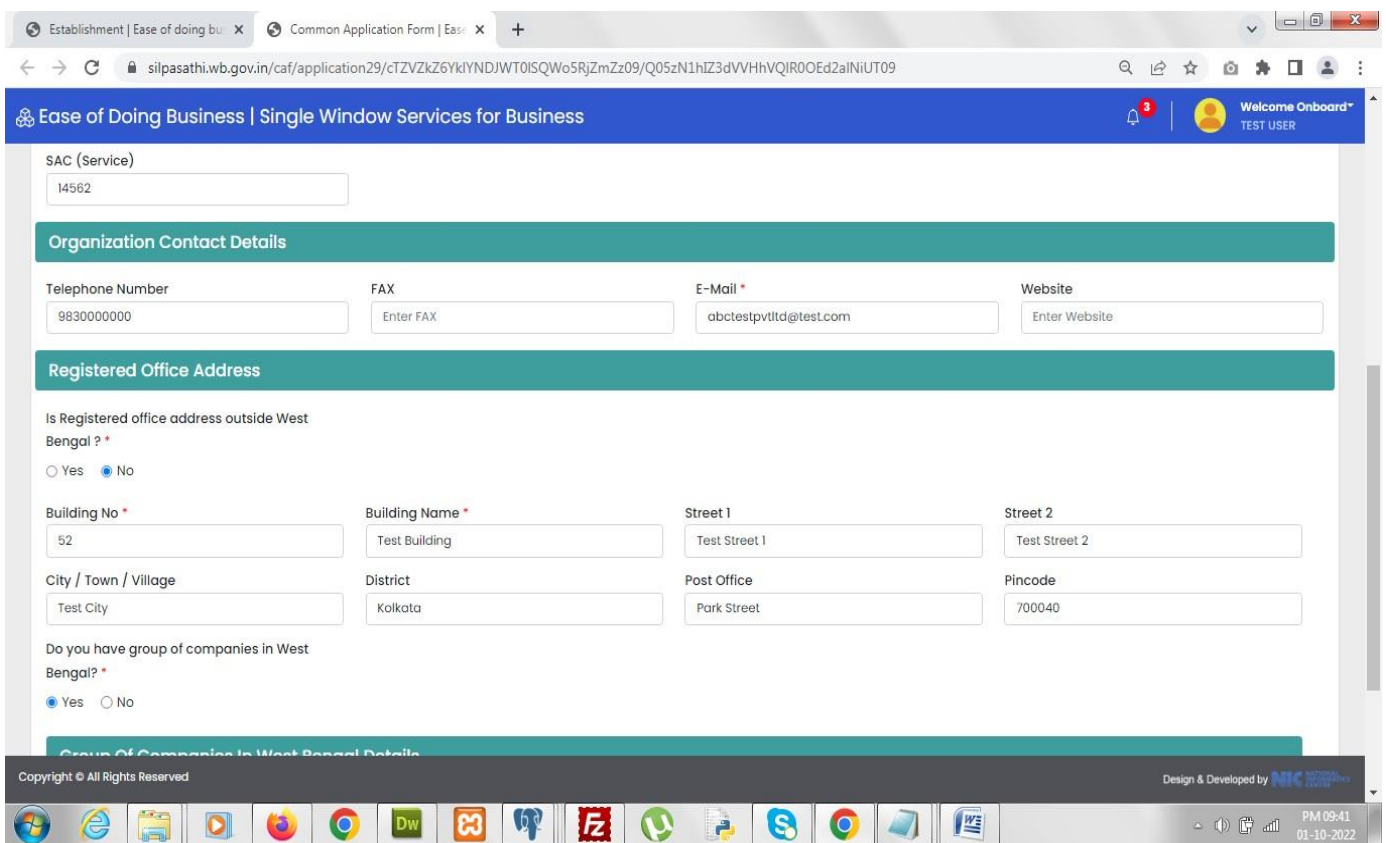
Establishment | Ease of doing bu ×
Common Application Form | Ease ×
+

silpasathi.wb.gov.in/caf/application29/cTZVZkZ6YklYNDJWT0lSQWo5RjZmZz09/Q05zN1hIZ3dVVHhVQlR0OEd2alNiUT09

Ease of Doing Business | Single Window Services for Business

3

Welcome Onboard
TEST USER

SAC (Service)
14562

Organization Contact Details

Telephone Number
9830000000

FAX
Enter FAX

E-Mail *
abctestpvtltd@test.com

Website
Enter Website

Registered Office Address

Is Registered office address outside West Bengal ? *

Yes No

Building No *
52

Building Name *
Test Building

Street 1
Test Street 1

Street 2
Test Street 2

City / Town / Village
Test City

District
Kolkata

Post Office
Park Street

Pincode
700040

Do you have group of companies in West Bengal? *

Yes No

Group Of Companies In West Bengal Details

Copyright © All Rights Reserved

Design & Developed by NIC

Dw

PM 09:41
01-10-2022